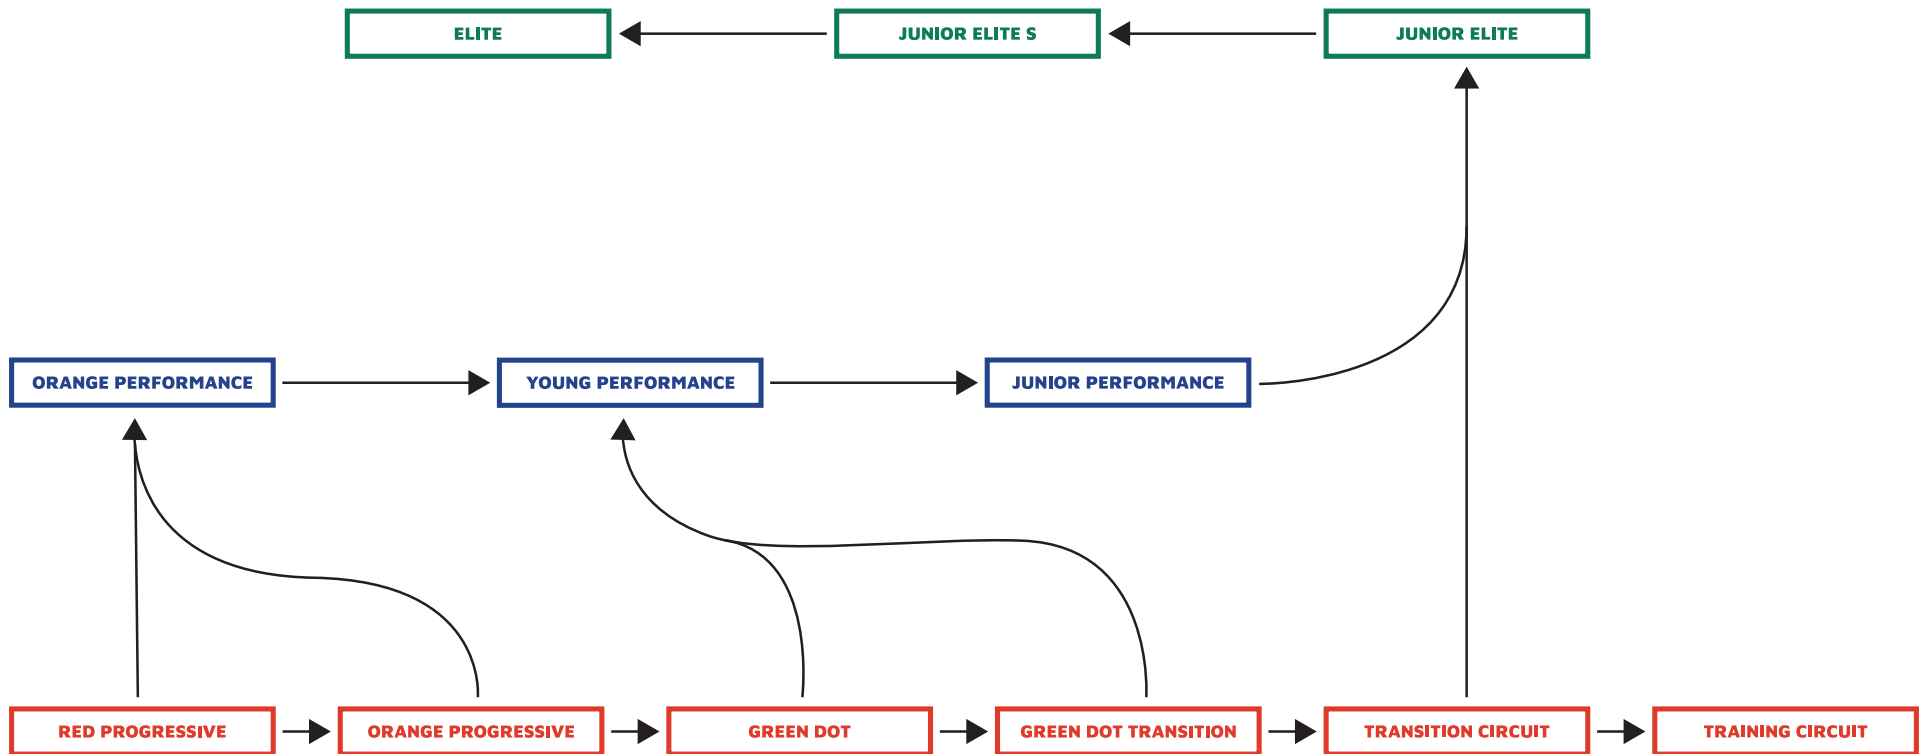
ELITE

JUNIOR ELITE S

JUNIOR ELITE

ORANGE PERFORMANCE

YOUNG PERFORMANCE

JUNIOR PERFORMANCE

RED PROGRESSIVE

ORANGE PROGRESSIVE

GREEN DOT

GREEN DOT TRANSITION

TRANSITION CIRCUIT

TRAINING CIRCUIT